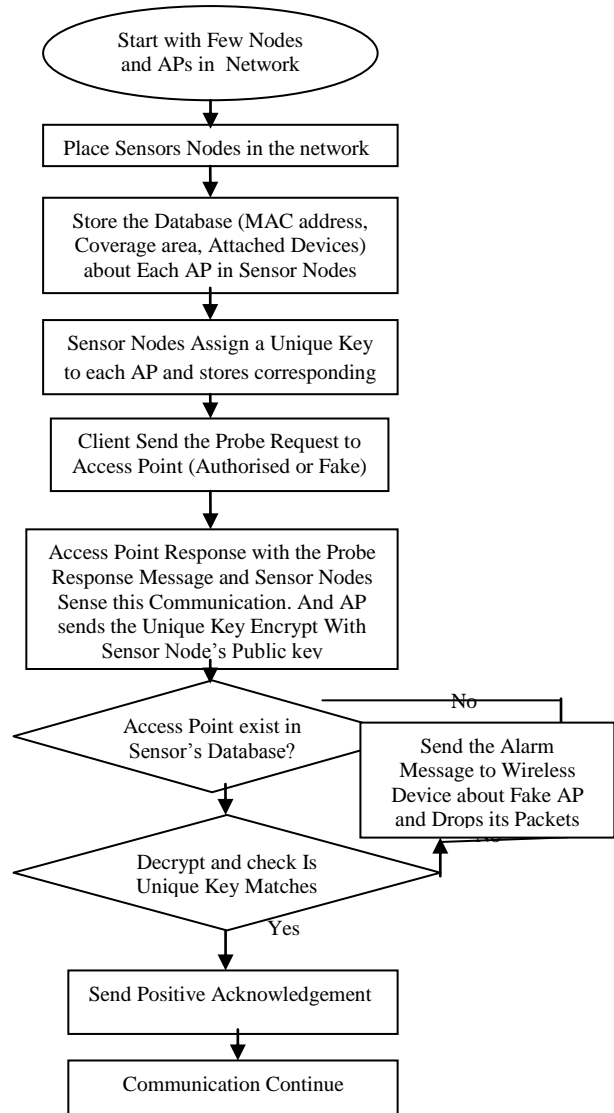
Start with Few Nodes and APs in Network

Place Sensors Nodes in the network

Store the Database (MAC address, Coverage area, Attached Devices) about Each AP in Sensor Nodes

Sensor Nodes Assign a Unique Key to each AP and stores corresponding

Client Send the Probe Request to Access Point (Authorised or Fake)

Access Point Response with the Probe Response Message and Sensor Nodes Sense this Communication. And AP sends the Unique Key Encrypt With Sensor Node's Public key

Access Point exist in Sensor's Database?

No

Send the Alarm Message to Wireless Device about Fake AP and Drops its Packets

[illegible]

Decrypt and check Is Unique Key Matches

Yes

Send Positive Acknowledgement

Communication Continue